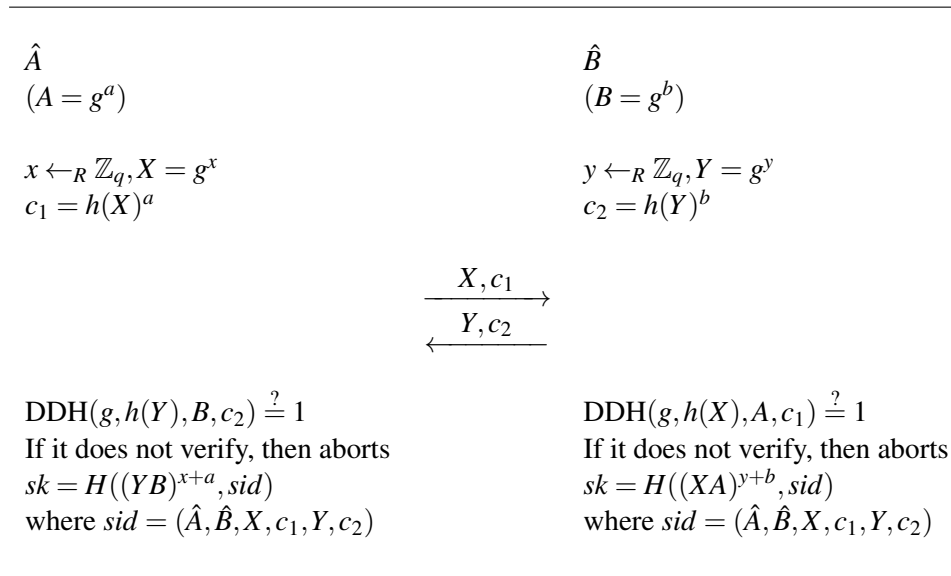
$\hat{A}$
$(A = g^a)$

$x \leftarrow_R \mathbb{Z}_q, X = g^x$
$c_1 = h(X)^a$

$\hat{B}$
$(B = g^b)$

$y \leftarrow_R \mathbb{Z}_q, Y = g^y$
$c_2 = h(Y)^b$

$\xrightarrow{X, c_1}$
$\xleftarrow{Y, c_2}$

$\mathrm{DDH}(g, h(Y), B, c_2) \stackrel{?}{=} 1$
If it does not verify, then aborts
$sk = H((YB)^{x+a}, sid)$
where $sid = (\hat{A}, \hat{B}, X, c_1, Y, c_2)$

$\mathrm{DDH}(g, h(X), A, c_1) \stackrel{?}{=} 1$
If it does not verify, then aborts
$sk = H((XA)^{y+b}, sid)$
where $sid = (\hat{A}, \hat{B}, X, c_1, Y, c_2)$